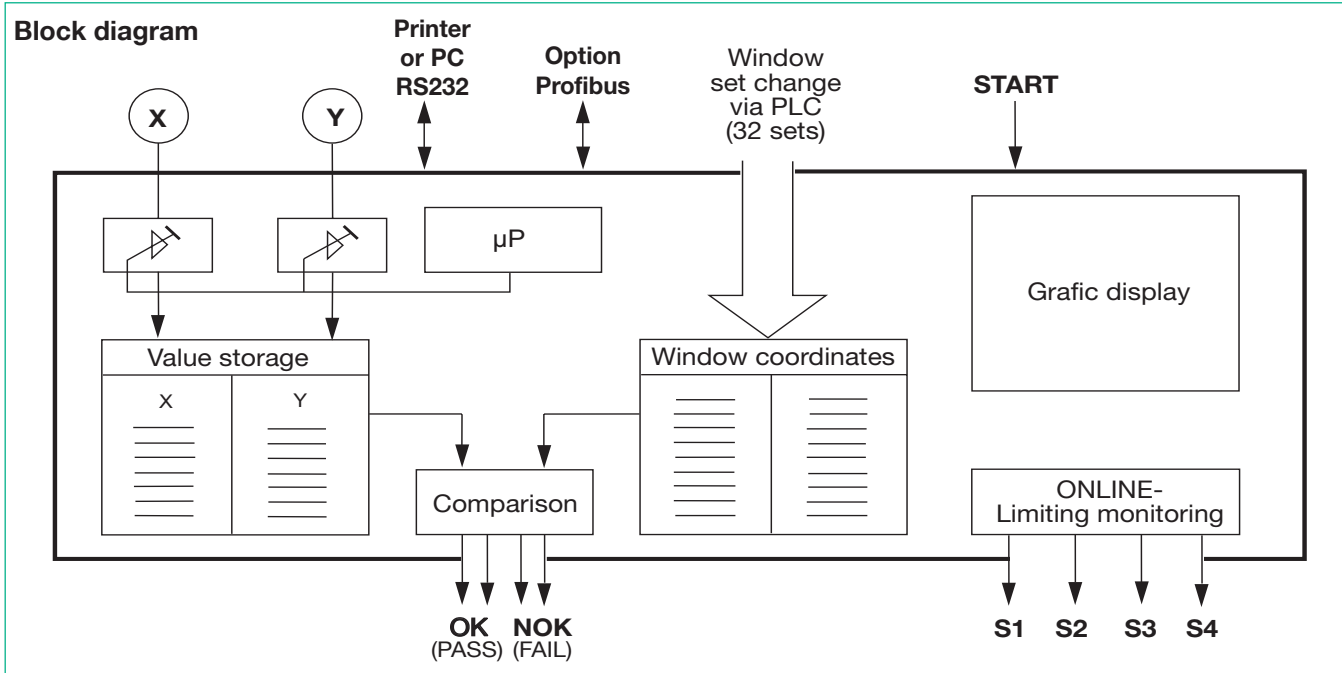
Block diagram

Printer or PC RS232

Option Profibus

Window set change via PLC (32 sets)

START

X

Y

µP

Grafic display

Value storage

X

Y

Window coordinates

Comparison

ONLINE-Limiting monitoring

OK (PASS)

NOK (FAIL)

S1

S2

S3

S4